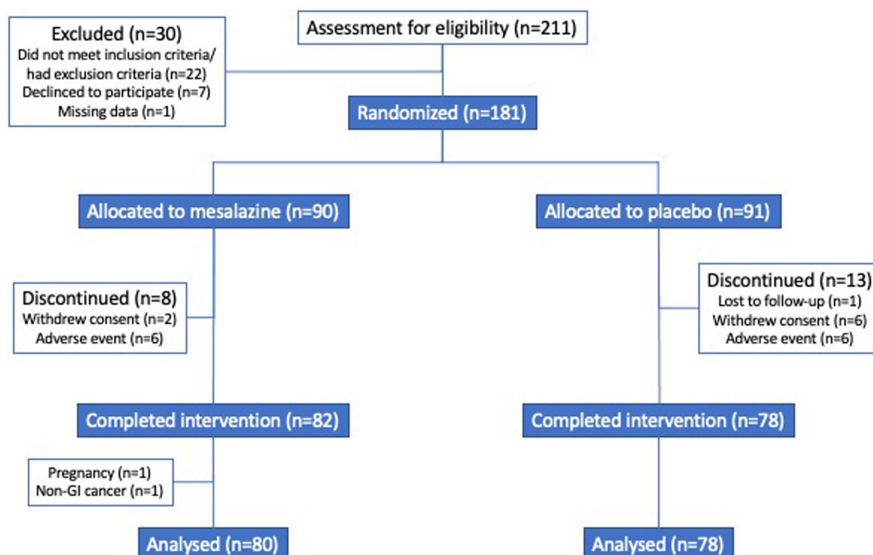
Assessment for eligibility (n=211)

Excluded (n=30)
Did not meet inclusion criteria/ had exclusion criteria (n=22)
Declinced to participate (n=7)
Missing data (n=1)

Randomized (n=181)

Allocated to mesalazine (n=90)

Allocated to placebo (n=91)

Discontinued (n=8)
Withdrew consent (n=2)
Adverse event (n=6)

Discontinued (n=13)
Lost to follow-up (n=1)
Withdrew consent (n=6)
Adverse event (n=6)

Completed intervention (n=82)

Completed intervention (n=78)

Pregnancy (n=1)
Non-GI cancer (n=1)

Analysed (n=80)

Analysed (n=78)